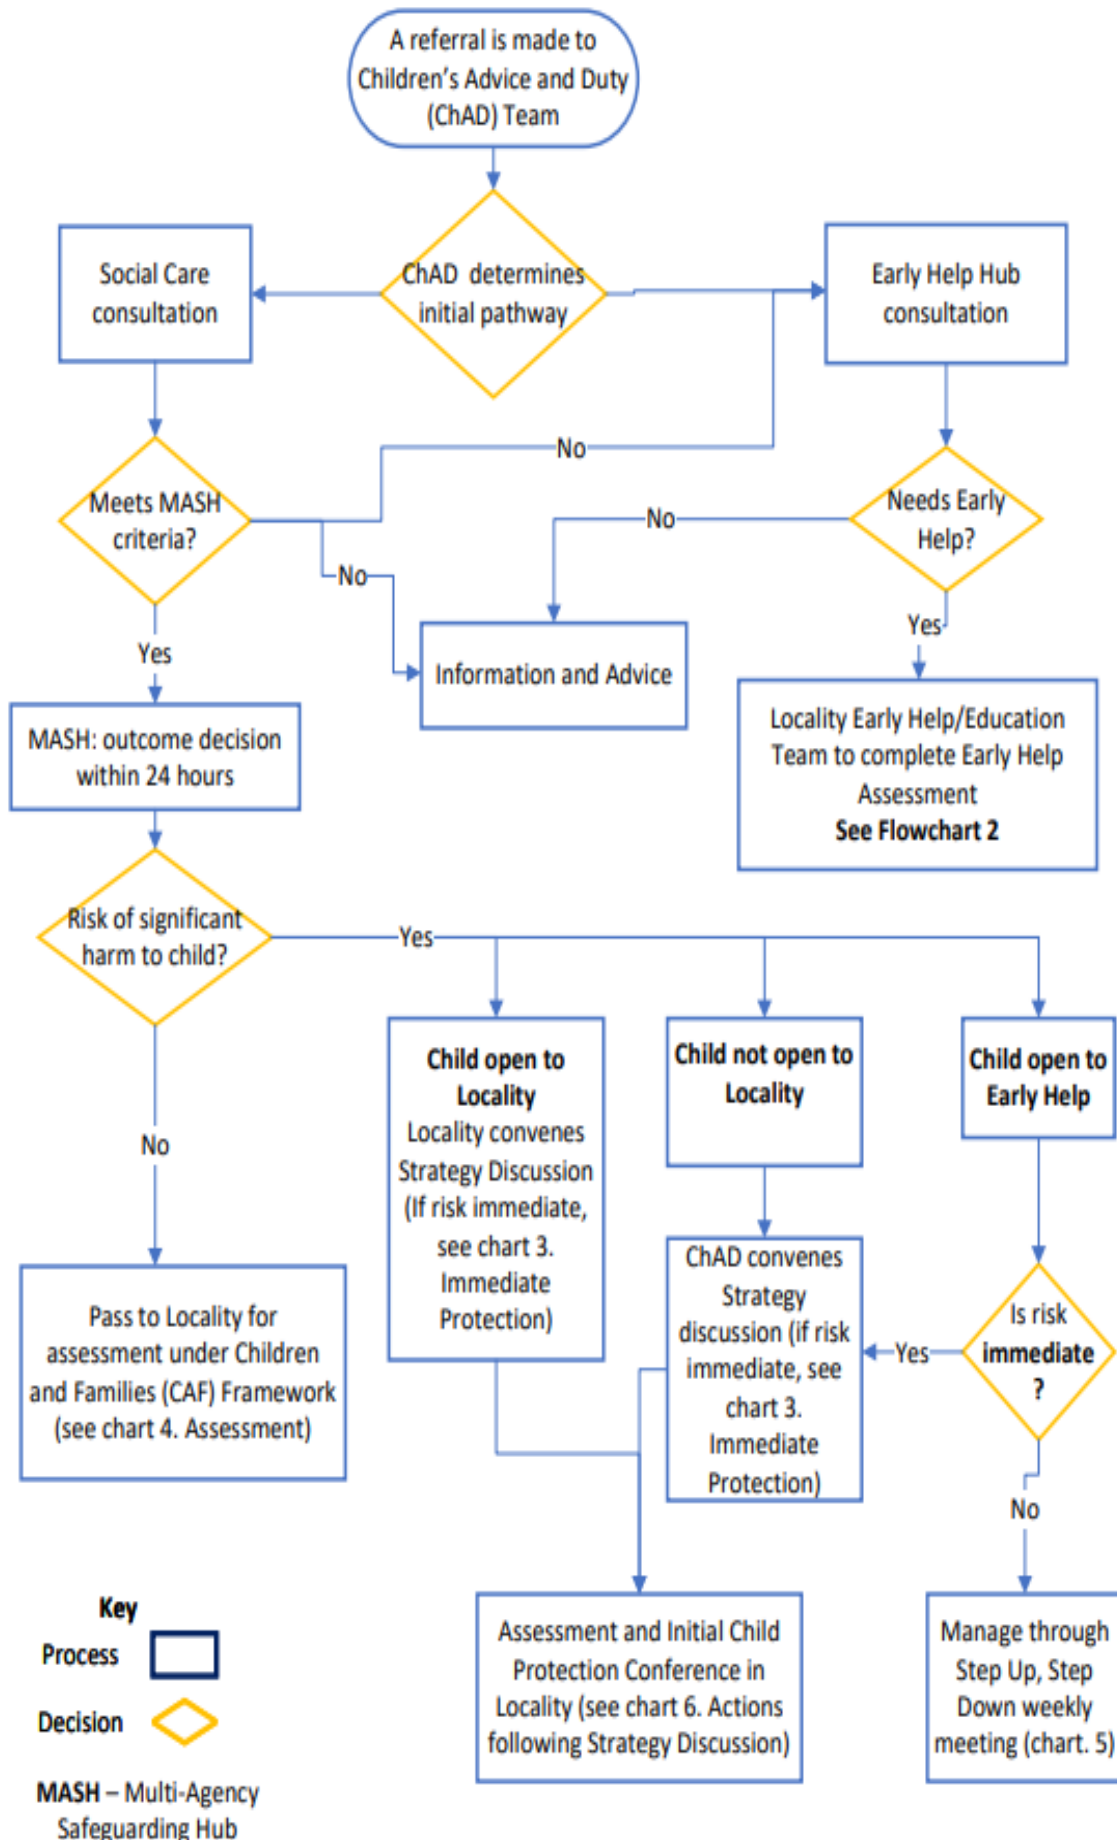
A referral is made to Children's Advice and Duty (ChAD) Team

ChAD determines initial pathway

Social Care consultation

Early Help Hub consultation

No

Meets MASH criteria?

No

Needs Early Help?

No

Yes

Information and Advice

Yes

Locality Early Help/Education Team to complete Early Help Assessment
See Flowchart 2

MASH: outcome decision within 24 hours

Risk of significant harm to child?

Yes

Child open to Locality
Locality convenes Strategy Discussion (If risk immediate, see chart 3. Immediate Protection)

Child not open to Locality

Child open to Early Help

No

ChAD convenes Strategy discussion (if risk immediate, see chart 3. Immediate Protection)

Yes

Is risk immediate ?

Pass to Locality for assessment under Children and Families (CAF) Framework (see chart 4. Assessment)

No

Assessment and Initial Child Protection Conference in Locality (see chart 6. Actions following Strategy Discussion)

Manage through Step Up, Step Down weekly meeting (chart. 5)

Key
Process
Decision

MASH – Multi-Agency Safeguarding Hub